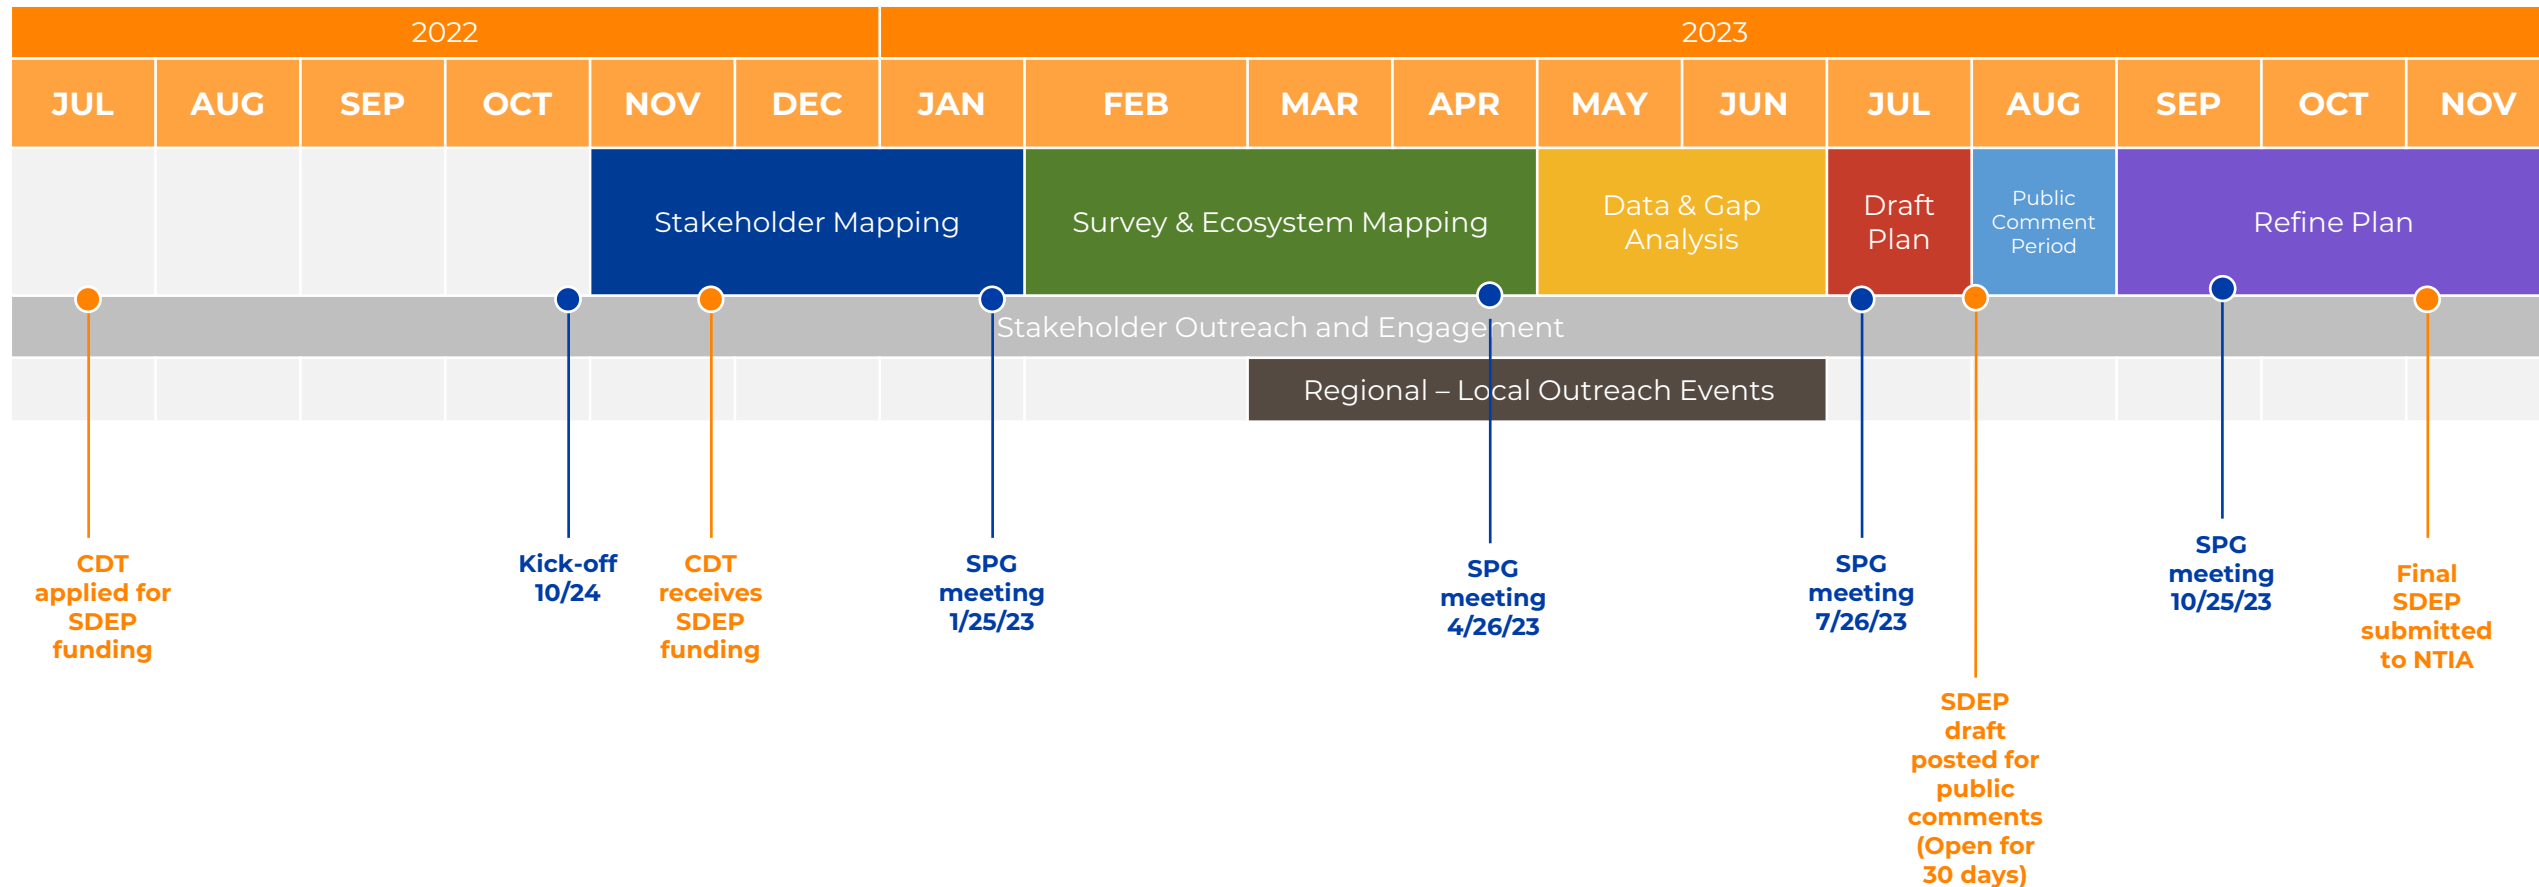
2022

2023

| JUL | AUG | SEP | OCT | NOV | DEC | JAN | FEB | MAR | APR | MAY | JUN | JUL | AUG | SEP | OCT | NOV |
|---|---|---|---|---|---|---|---|---|---|---|---|---|---|---|---|---|

Stakeholder Mapping

Survey & Ecosystem Mapping

Data & Gap Analysis

Draft Plan

Public Comment Period

Refine Plan

Stakeholder Outreach and Engagement

Regional – Local Outreach Events

CDT applied for SDEP funding

Kick-off 10/24

CDT receives SDEP funding

SPG meeting 1/25/23

SPG meeting 4/26/23

SPG meeting 7/26/23

SDEP draft posted for public comments (Open for 30 days)

SPG meeting 10/25/23

Final SDEP submitted to NTIA